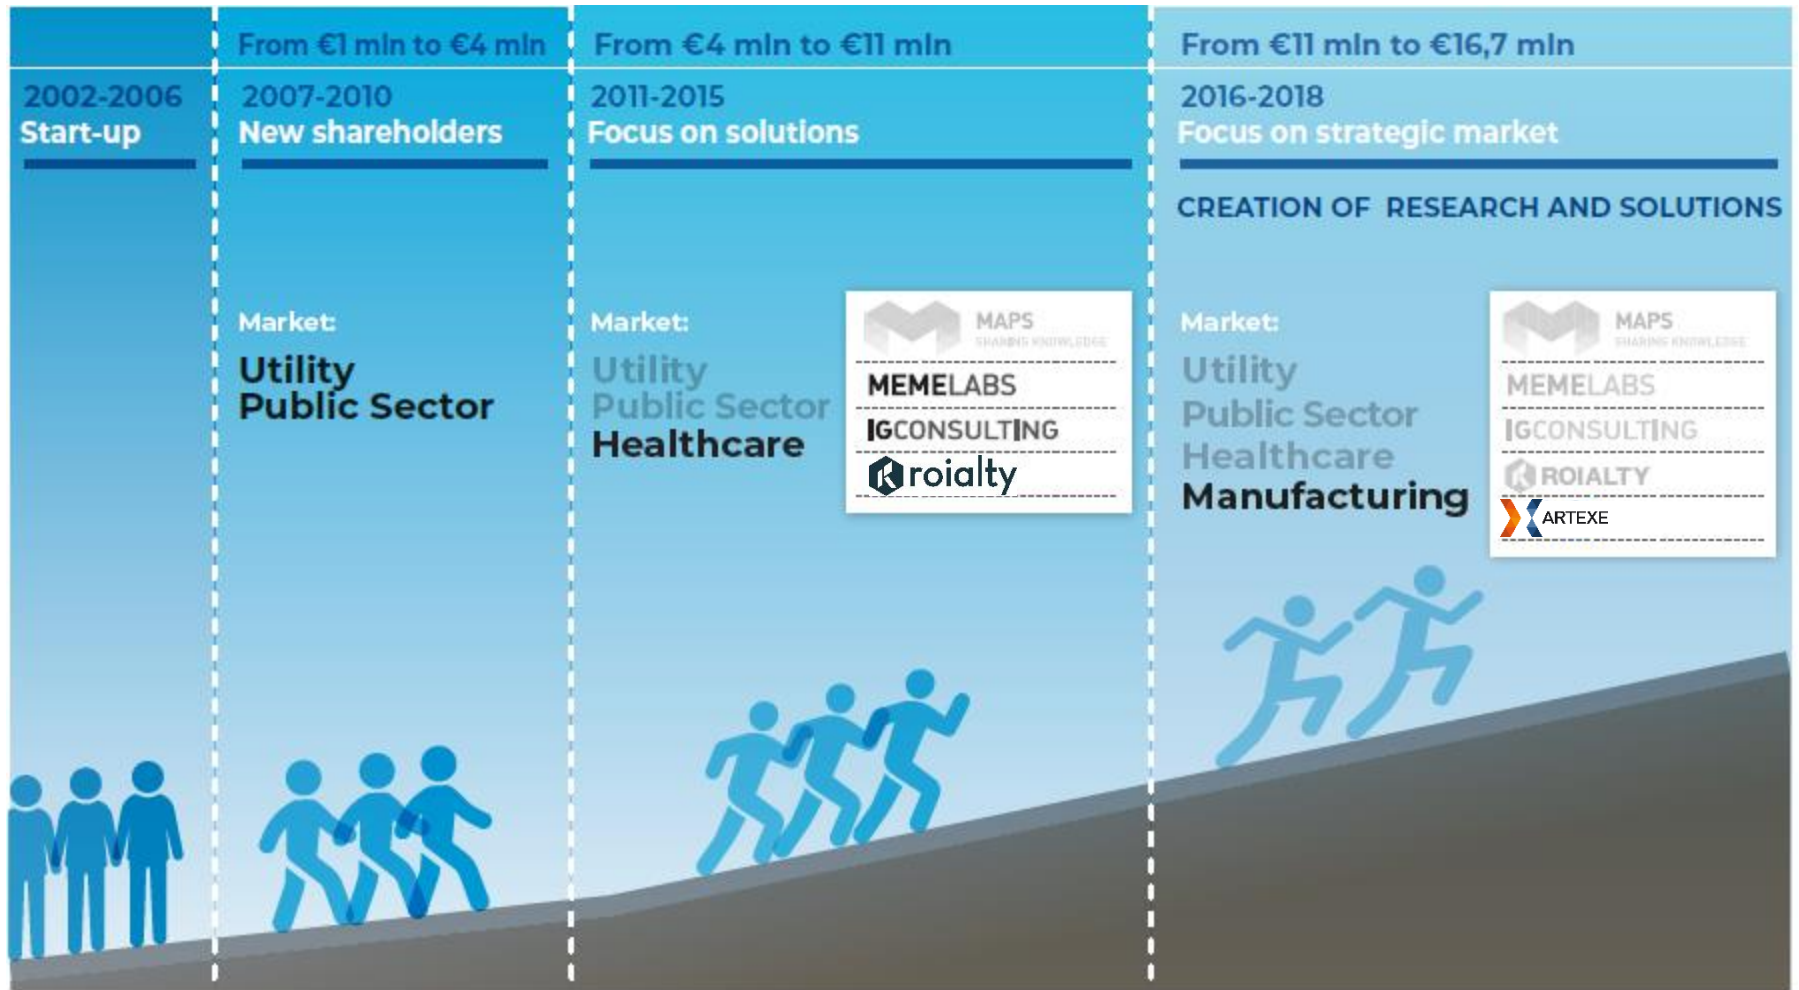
2002-2006
Start-up

From €1 mln to €4 mln
2007-2010
New shareholders

Market:
Utility
Public Sector

From €4 mln to €11 mln
2011-2015
Focus on solutions

Market:
Utility
Public Sector
Healthcare

MAPS
SHARING KNOWLEDGE
MEMELABS
IGCONSULTING
roialty

From €11 mln to €16,7 mln
2016-2018
Focus on strategic market

CREATION OF RESEARCH AND SOLUTIONS

Market:
Utility
Public Sector
Healthcare
Manufacturing

MAPS
SHARING KNOWLEDGE
MEMELABS
IGCONSULTING
ROIALTY
ARTEXE